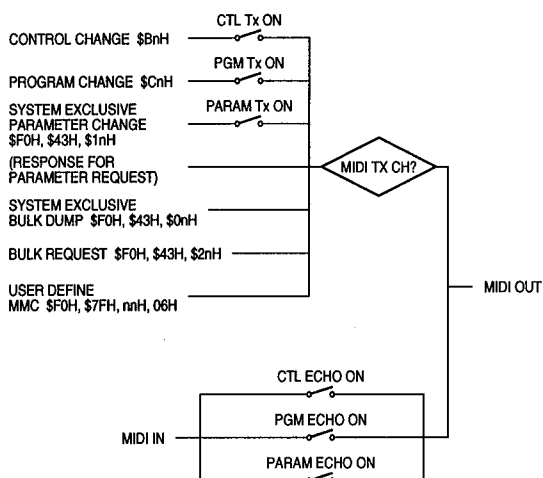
CTL Tx ON
CONTROL CHANGE $BnH
PGM Tx ON
PROGRAM CHANGE $CnH
SYSTEM EXCLUSIVE PARAMETER CHANGE $F0H, $43H, $1nH
PARAM Tx ON
(RESPONSE FOR PARAMETER REQUEST)
MIDI TX CH?
SYSTEM EXCLUSIVE BULK DUMP $F0H, $43H, $0nH
BULK REQUEST $F0H, $43H, $2nH
USER DEFINE MMC $F0H, $7FH, nnH, 06H
MIDI OUT
CTL ECHO ON
PGM ECHO ON
MIDI IN
PARAM ECHO ON